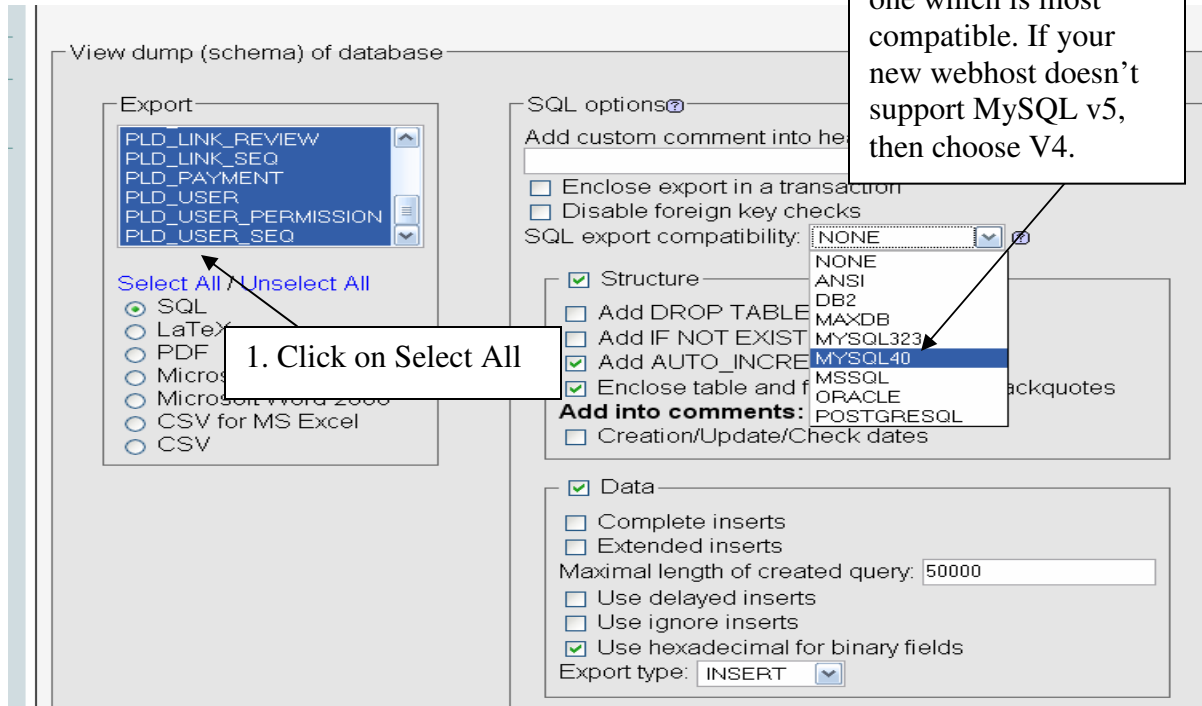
one which is most compatible. If your new webhost doesn't support MySQL v5, then choose V4.

View dump (schema) of database

Export

PLD_LINK_REVIEW
PLD_LINK_SEQ
PLD_PAYMENT
PLD_USER
PLD_USER_PERMISSION
PLD_USER_SEQ

Select All / Unselect All

SQL
LaTeX
PDF
Micros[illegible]
Microsoft Word 2000
CSV for MS Excel
CSV

1. Click on Select All

SQL options

Add custom comment into hea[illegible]

Enclose export in a transaction
Disable foreign key checks
SQL export compatibility: NONE

NONE
ANSI
DB2
MAXDB
MYSQL323
MYSQL40
MSSQL
ORACLE
POSTGRESQL

Structure

Add DROP TABLE
Add IF NOT EXIST
Add AUTO_INCRE
Enclose table and f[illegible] backquotes
Add into comments:
Creation/Update/Check dates

Data

Complete inserts
Extended inserts
Maximal length of created query: 50000
Use delayed inserts
Use ignore inserts
Use hexadecimal for binary fields
Export type: INSERT